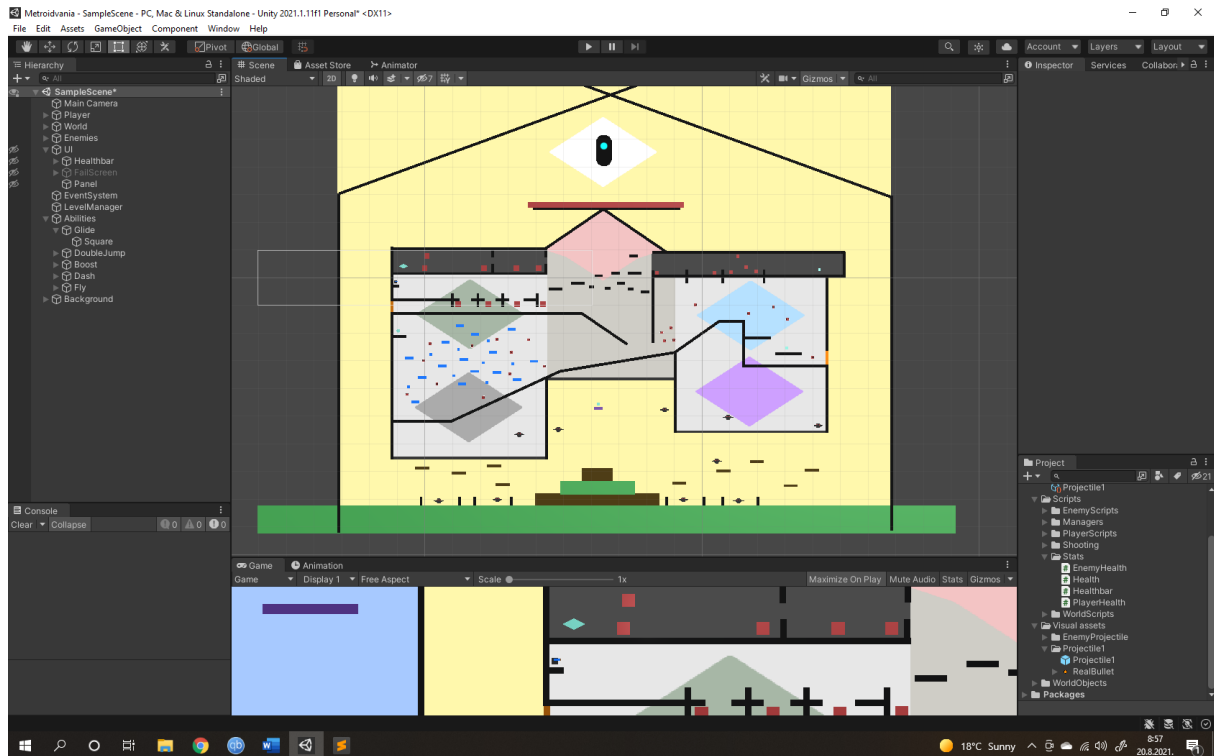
Metroidvania - SampleScene - PC, Mac & Linux Standalone - Unity 2021.1.11f1 Personal* <DX11>

File Edit Assets GameObject Component Window Help

Pivot Global

Account Layers Layout

Hierarchy
All
SampleScene*
Main Camera
Player
World
Enemies
UI
Healthbar
FailScreen
Panel
EventSystem
LevelManager
Abilities
Glide
Square
DoubleJump
Boost
Dash
Fly
Background

Scene Asset Store Animator
Shaded 2D 7 Gizmos All

Inspector Services Collabor

Console
Clear Collapse 0 0 0

Game Animation
Game Display 1 Free Aspect Scale 1x Maximize On Play Mute Audio Stats Gizmos

Project
21
Projectile1
Scripts
EnemyScripts
Managers
PlayerScripts
Shooting
Stats
EnemyHealth
Health
Healthbar
PlayerHealth
WorldScripts
Visual assets
EnemyProjectile
Projectile1
Projectile1
RealBullet
WorldObjects
Packages

18°C Sunny 8:57 20.8.2021.